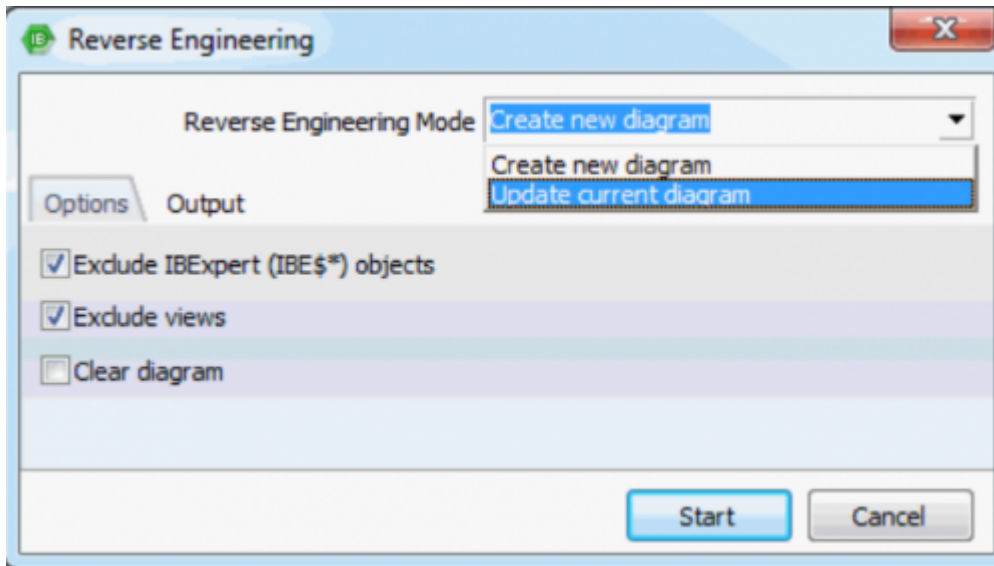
IB Reverse Engineering

X

Reverse Engineering Mode Create new diagram

Create new diagram
Update current diagram

Options Output

Exclude IBExpert (IBE$*) objects

Exclude views

Clear diagram

Start

Cancel